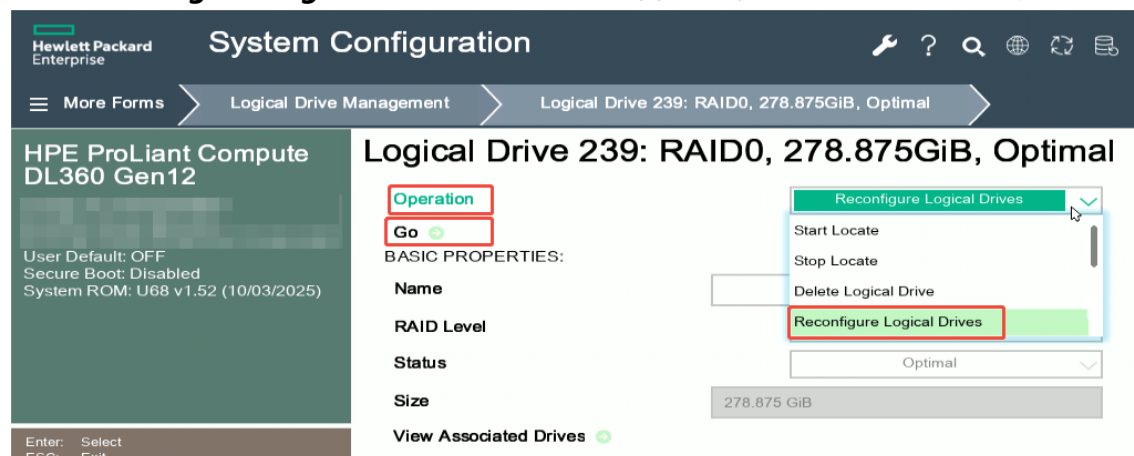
Hewlett Packard Enterprise

System Configuration

More Forms

Logical Drive Management

Logical Drive 239: RAID0, 278.875GiB, Optimal

HPE ProLiant Compute DL360 Gen12

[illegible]

User Default: OFF
Secure Boot: Disabled
System ROM: U68 v1.52 (10/03/2025)

Enter: Select
ESC: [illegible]

Logical Drive 239: RAID0, 278.875GiB, Optimal

Operation

Reconfigure Logical Drives

Go

Start Locate

Stop Locate

Delete Logical Drive

Reconfigure Logical Drives

BASIC PROPERTIES:

Name

RAID Level

Status

Optimal

Size

278.875 GiB

View Associated Drives